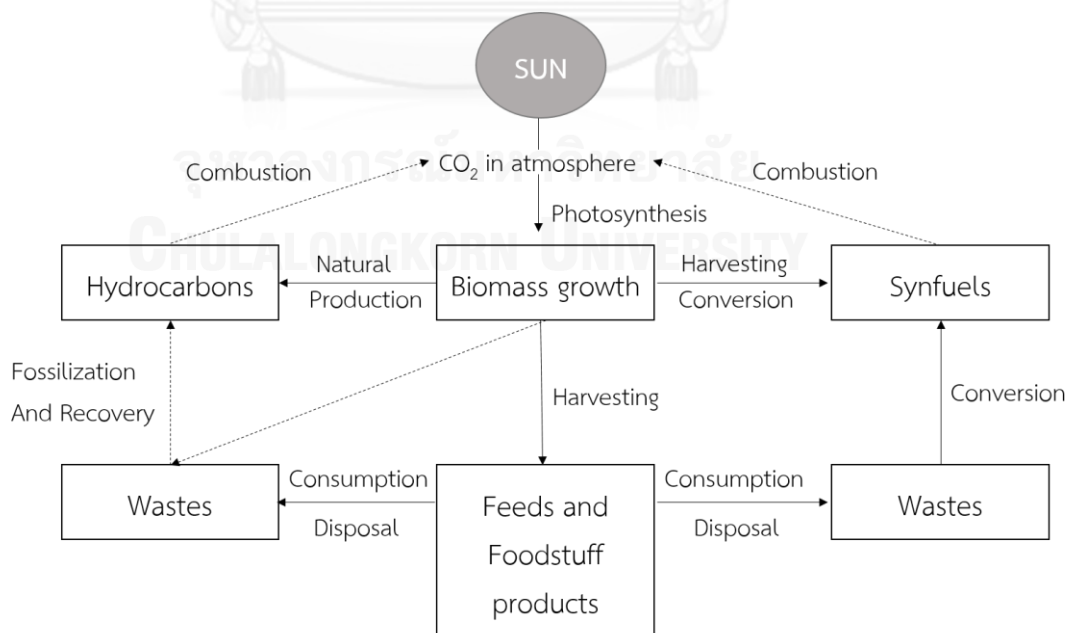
SUN

จุฬาลงกรณ์มหาวิทยาลัย
Chulalongkorn University

Combustion

$CO_2$ in atmosphere

Combustion

Photosynthesis

Hydrocarbons

Natural Production

Biomass growth

Harvesting Conversion

Synfuels

Fossilization And Recovery

Harvesting

Conversion

Wastes

Consumption Disposal

Feeds and Foodstuff products

Consumption Disposal

Wastes